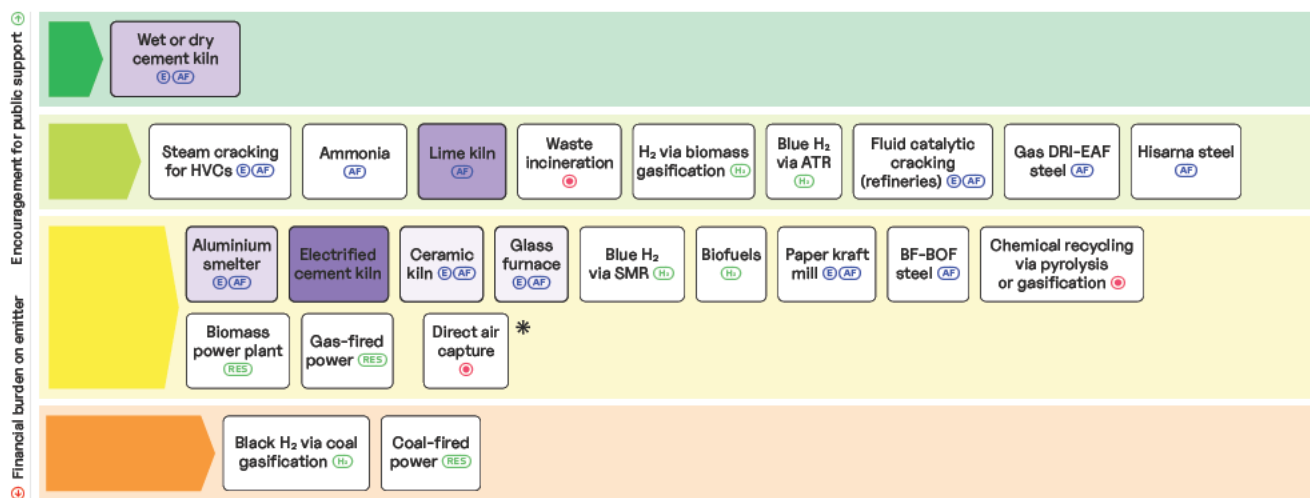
Encouragement for public support

Financial burden on emitter

Wet or dry cement kiln E AF

Steam cracking for HVCs E AF

Ammonia AF

Lime kiln AF

Waste incineration

$H_2$ via biomass gasification $H_2$

Blue $H_2$ via ATR $H_2$

Fluid catalytic cracking (refineries) E AF

Gas DRI-EAF steel AF

Hisarna steel AF

Aluminium smelter E AF

Electrified cement kiln

Ceramic kiln E AF

Glass furnace E AF

Blue $H_2$ via SMR $H_2$

Biofuels $H_2$

Paper kraft mill E AF

BF-BOF steel AF

Chemical recycling via pyrolysis or gasification

Biomass power plant RES

Gas-fired power RES

Direct air capture

*

Black $H_2$ via coal gasification $H_2$

Coal-fired power RES